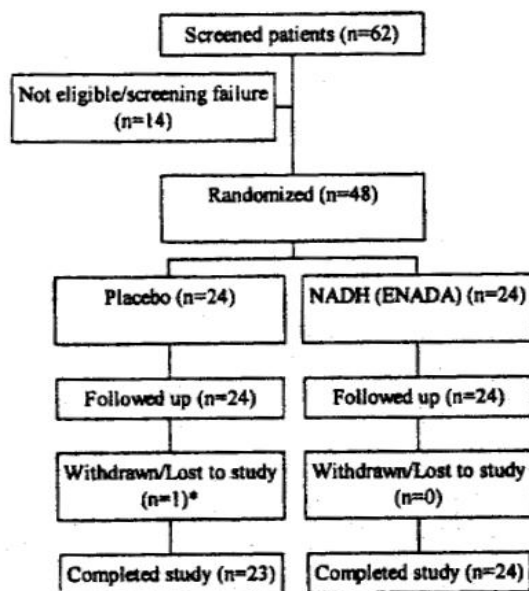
Screened patients (n=62)

Not eligible/screening failure (n=14)

Randomized (n=48)

Placebo (n=24)

NADH (ENADA) (n=24)

Followed up (n=24)

Followed up (n=24)

Withdrawn/Lost to study (n=1)*

Withdrawn/Lost to study (n=0)

Completed study (n=23)

Completed study (n=24)